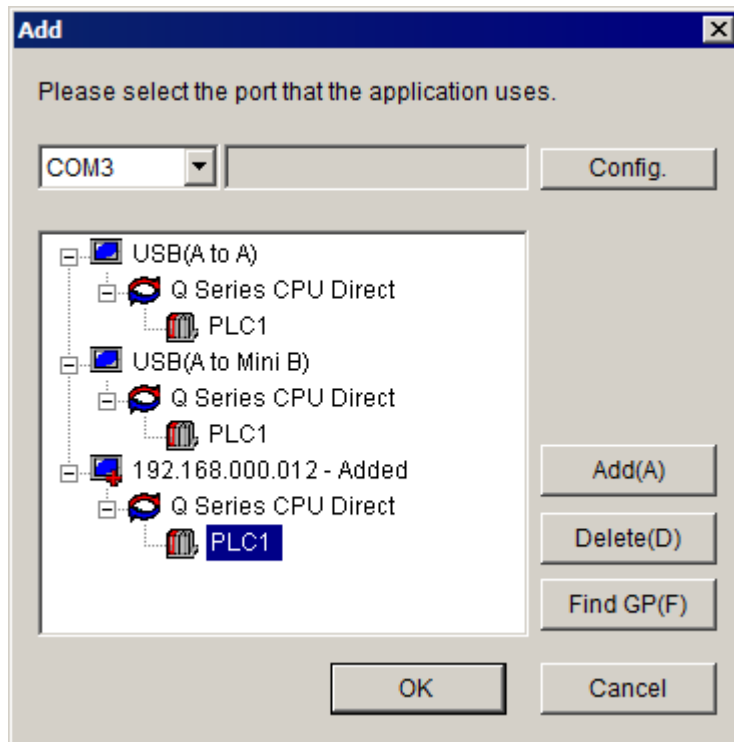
Add

Please select the port that the application uses.

COM3

Config.

USB(A to A)
Q Series CPU Direct
PLC1
USB(A to Mini B)
Q Series CPU Direct
PLC1
192.168.000.012 - Added
Q Series CPU Direct
PLC1

Add(A)
Delete(D)
Find GP(F)

OK
Cancel